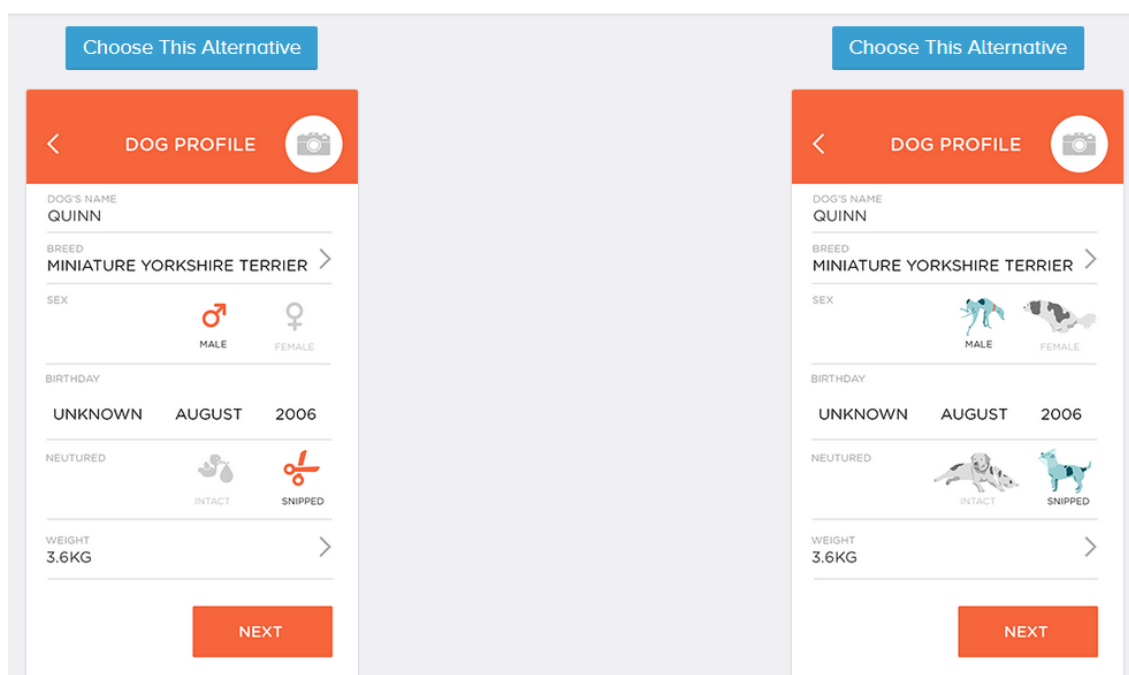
Choose This Alternative

DOG PROFILE

DOG'S NAME
QUINN

BREED
MINIATURE YORKSHIRE TERRIER

SEX
MALE FEMALE

BIRTHDAY
UNKNOWN AUGUST 2006

NEUTURED
INTACT SNIPPED

WEIGHT
3.6KG

NEXT

Choose This Alternative

DOG PROFILE

DOG'S NAME
QUINN

BREED
MINIATURE YORKSHIRE TERRIER

SEX
MALE FEMALE

BIRTHDAY
UNKNOWN AUGUST 2006

NEUTURED
INTACT SNIPPED

WEIGHT
3.6KG

NEXT